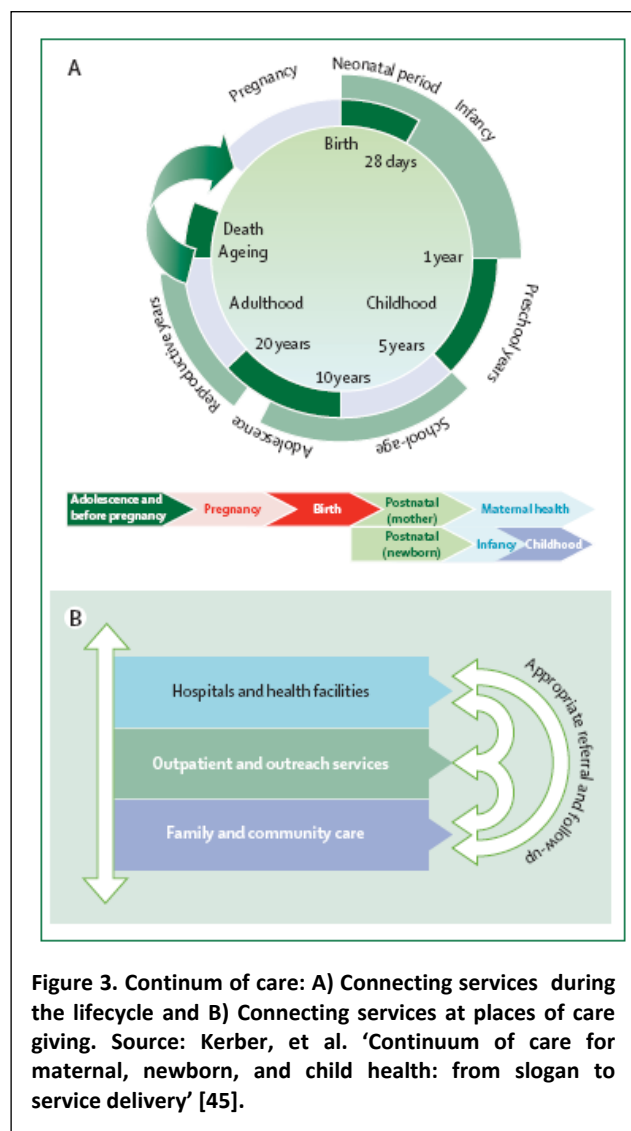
A

Pregnancy

Neonatal period

Infancy

Birth

28 days

Death

Ageing

1 year

Adulthood

Childhood

Preschool years

Reproductive years

20 years

5 years

10 years

Adolescence

School-age

Adolescence and before pregnancy

Pregnancy

Birth

Postnatal (mother)

Maternal health

Postnatal (newborn)

Infancy

Childhood

B

Hospitals and health facilities

Outpatient and outreach services

Family and community care

Appropriate referral and follow-up

Figure 3. Continum of care: A) Connecting services during the lifecycle and B) Connecting services at places of care giving. Source: Kerber, et al. 'Continuum of care for maternal, newborn, and child health: from slogan to service delivery' [45].